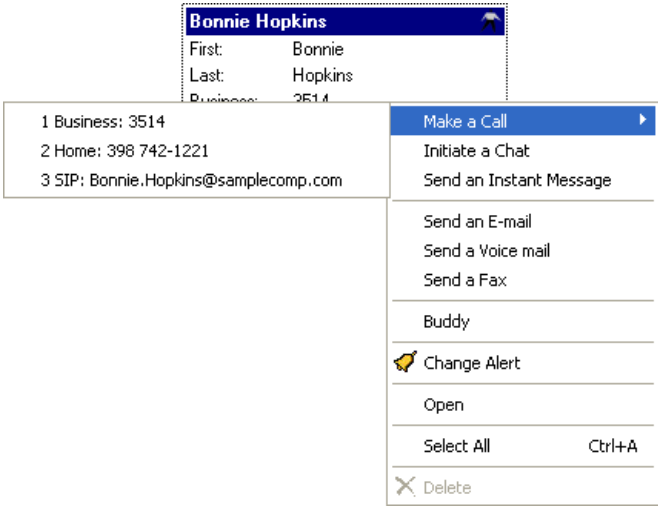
Bonnie Hopkins
First: Bonnie
Last: Hopkins
Business: 3514

1 Business: 3514
2 Home: 398 742-1221
3 SIP: Bonnie.Hopkins@samplecomp.com

Make a Call
Initiate a Chat
Send an Instant Message
Send an E-mail
Send a Voice mail
Send a Fax
Buddy
Change Alert
Open
Select All Ctrl+A
Delete